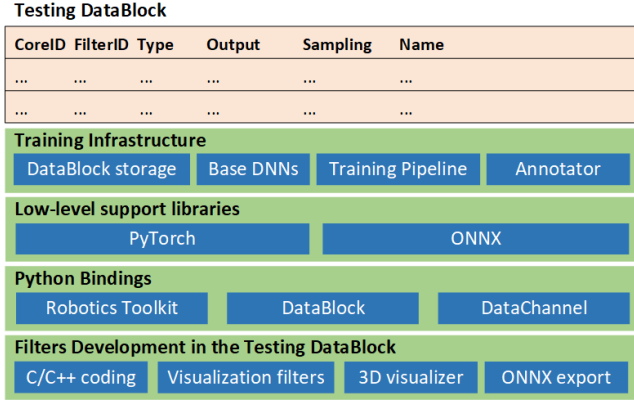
Testing DataBlock

| CoreID | FilterID | Type | Output | Sampling | Name |
|---|---|---|---|---|---|
| ... | ... | ... | ... | ... | ... |
| ... | ... | ... | ... | ... | ... |

Training Infrastructure

DataBlock storage

Base DNNs

Training Pipeline

Annotator

Low-level support libraries

PyTorch

ONNX

Python Bindings

Robotics Toolkit

DataBlock

DataChannel

Filters Development in the Testing DataBlock

C/C++ coding

Visualization filters

3D visualizer

ONNX export